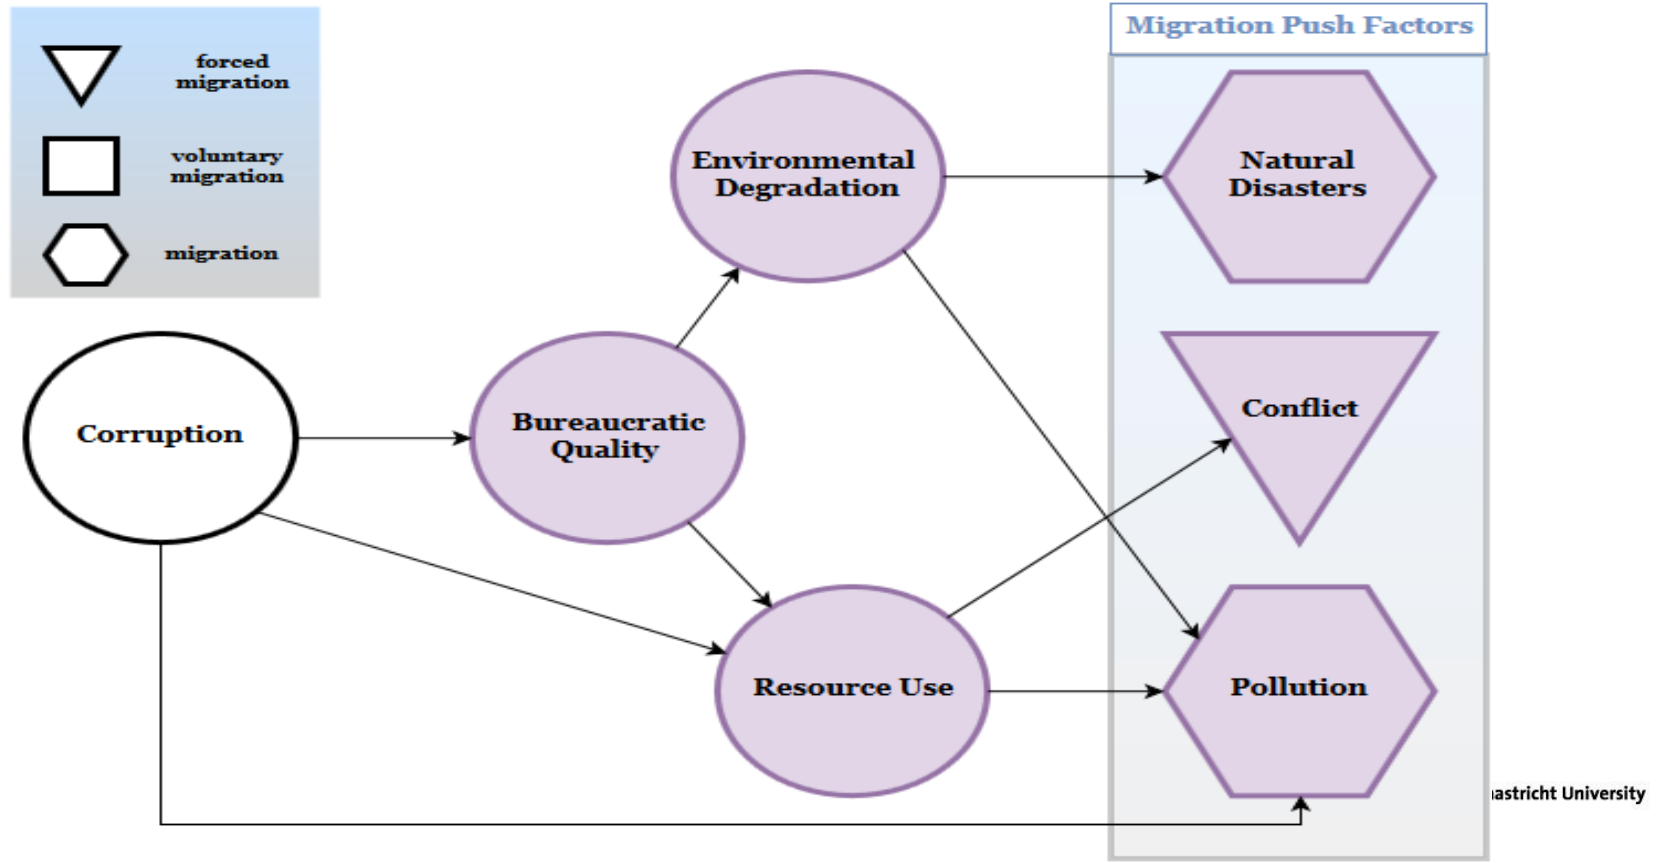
forced migration

voluntary migration

migration

Migration Push Factors

Environmental Degradation

Natural Disasters

Corruption

Bureaucratic Quality

Conflict

Resource Use

Pollution

astricht University